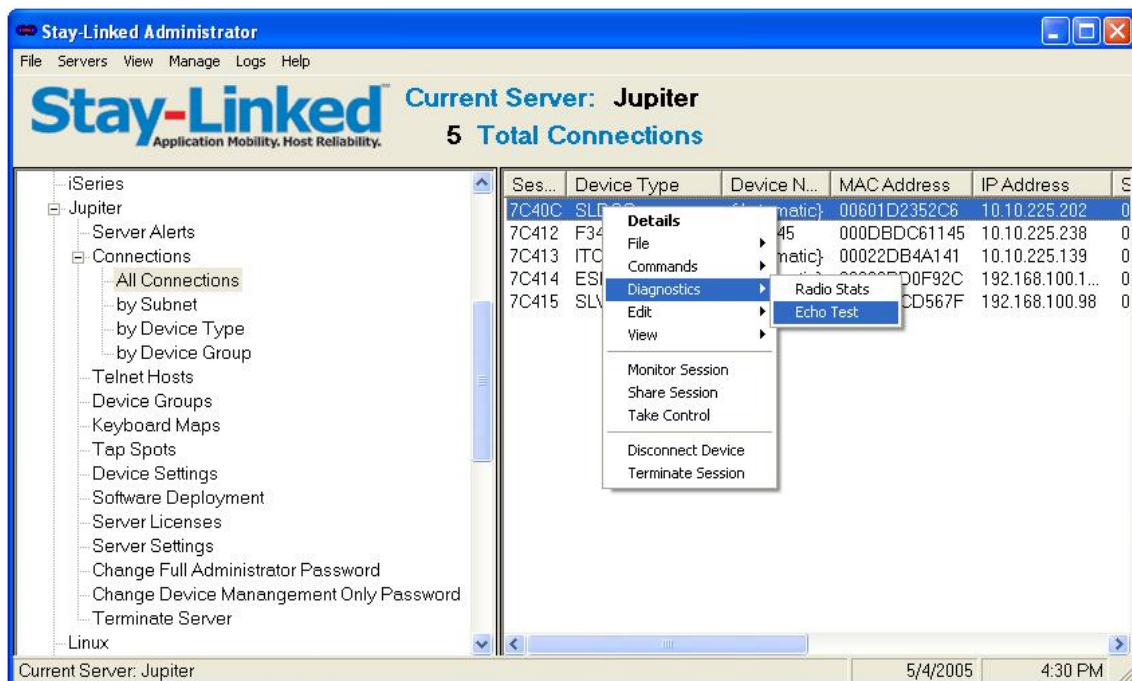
Stay-Linked Administrator

File Servers View Manage Logs Help

Stay-Linked
Application Mobility. Host Reliability.

Current Server: Jupiter
5 Total Connections

iSeries
Jupiter
Server Alerts
Connections
All Connections
by Subnet
by Device Type
by Device Group
Telnet Hosts
Device Groups
Keyboard Maps
Tap Spots
Device Settings
Software Deployment
Server Licenses
Server Settings
Change Full Administrator Password
Change Device Manangement Only Password
Terminate Server
Linux

| Ses... | Device Type | Device N... | MAC Address | IP Address | S |
|---|---|---|---|---|---|
| 7C40C | SL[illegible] | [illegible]matic} | 00601D2352C6 | 10.10.225.202 | 0 |
| 7C412 | F34 | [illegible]45 | 000DBDC61145 | 10.10.225.238 | 0 |
| 7C413 | ITC | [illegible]matic} | 00022DB4A141 | 10.10.225.139 | 0 |
| 7C414 | ESI | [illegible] | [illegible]D0F92C | 192.168.100.1... | 0 |
| 7C415 | SLV | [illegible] | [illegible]CD567F | 192.168.100.98 | 0 |

Details
File
Commands
Diagnostics
Edit
View
Monitor Session
Share Session
Take Control
Disconnect Device
Terminate Session

Radio Stats
Echo Test

Current Server: Jupiter
5/4/2005
4:30 PM